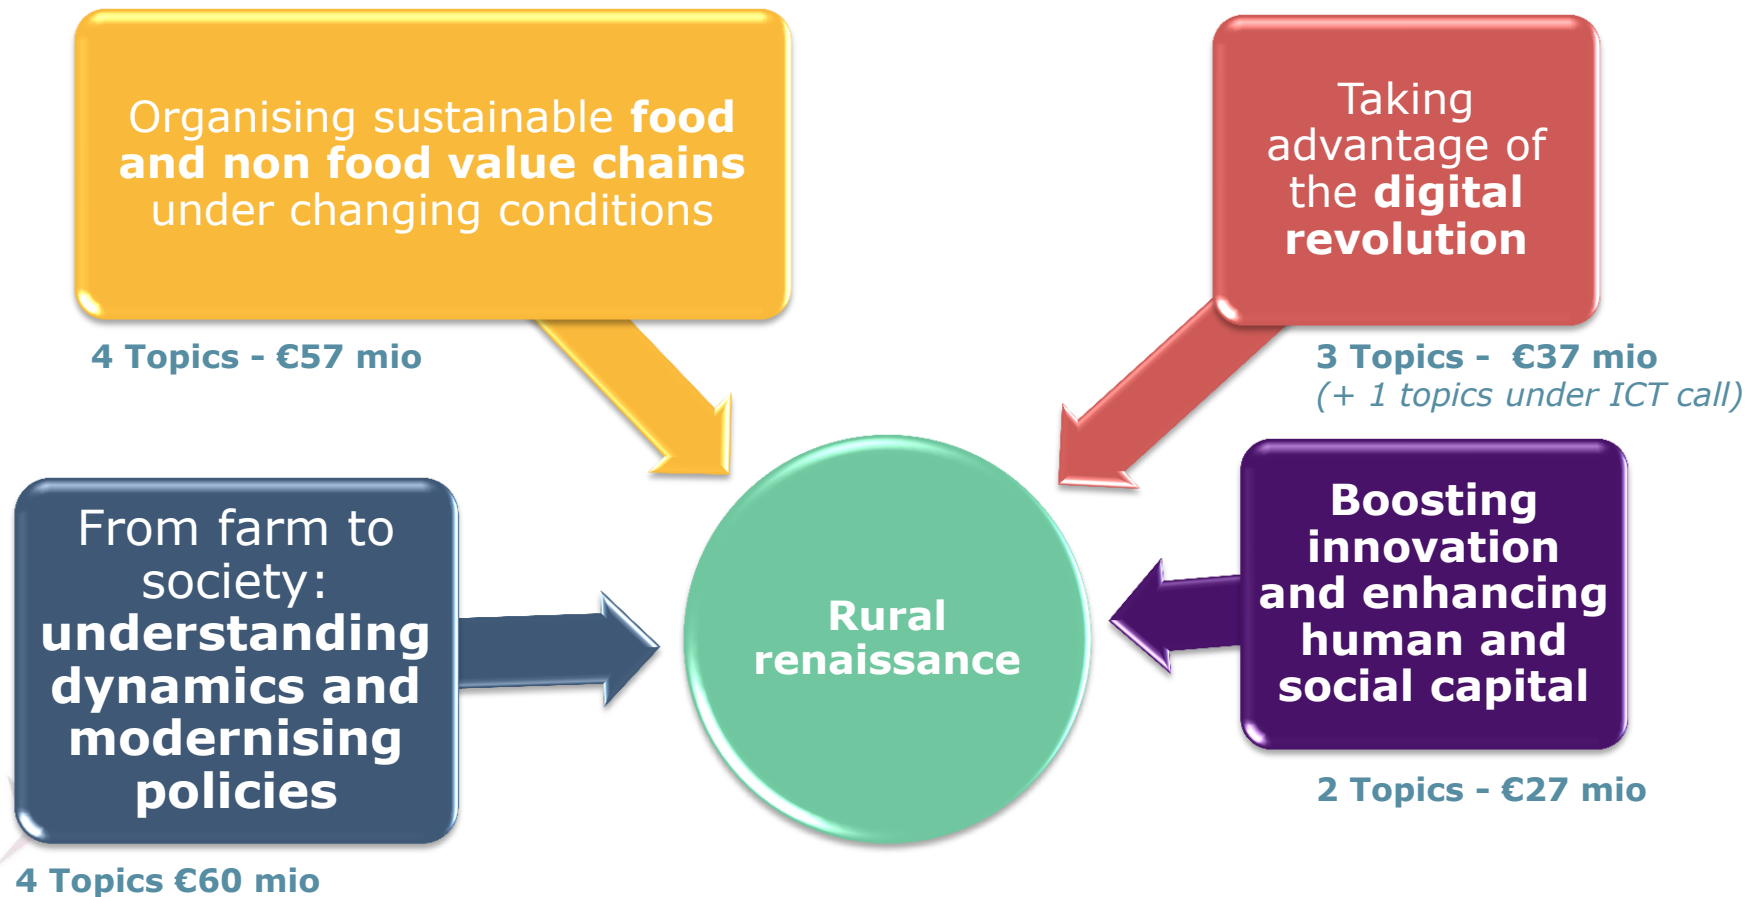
Organising sustainable **food and non food value chains** under changing conditions

4 Topics - €57 mio

Taking advantage of the **digital revolution**

3 Topics - €37 mio
(+ 1 topics under ICT call)

From farm to society: **understanding dynamics and modernising policies**

4 Topics €60 mio

Rural renaissance

Boosting innovation and enhancing human and social capital

2 Topics - €27 mio